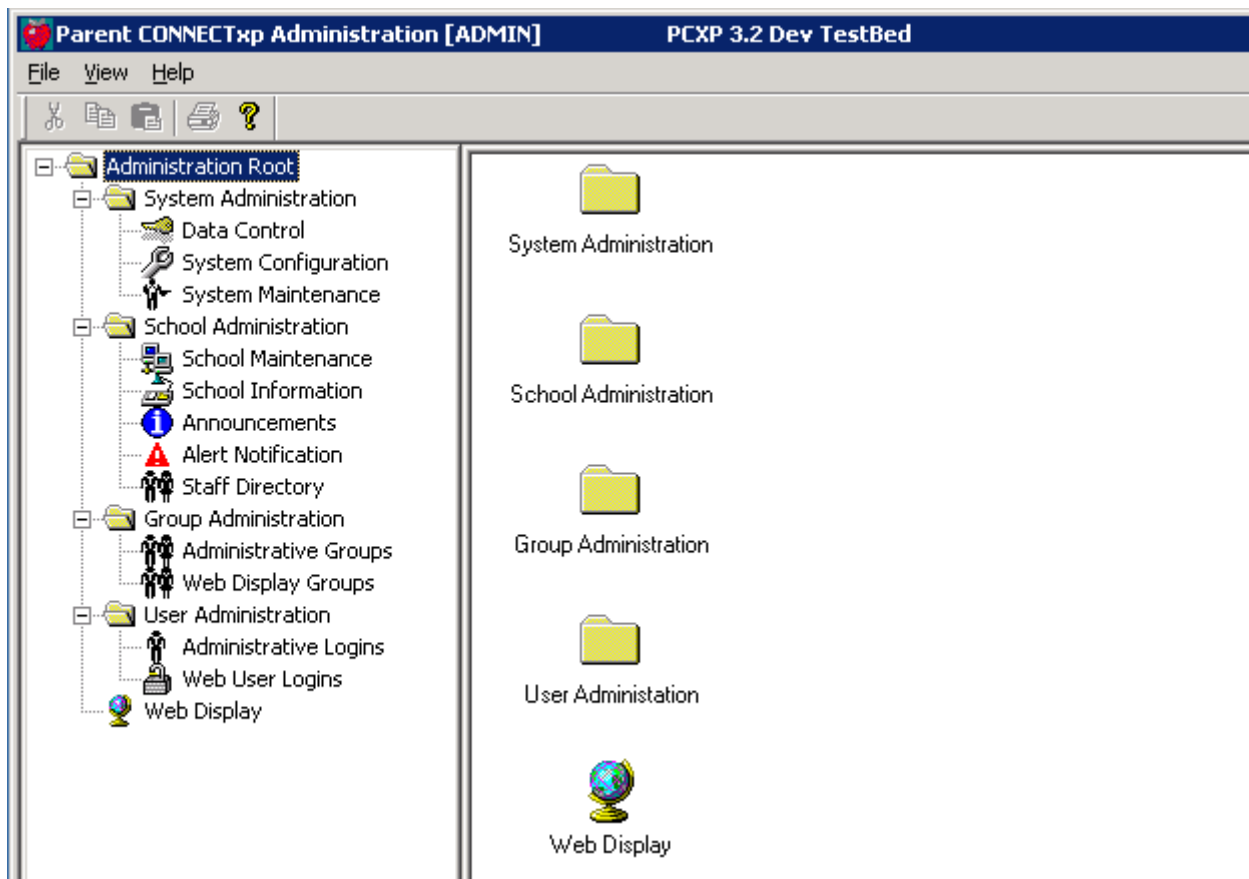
Parent CONNECTxp Administration [ADMIN]     PCXP 3.2 Dev TestBed

File  View  Help

Administration Root
System Administration
Data Control
System Configuration
System Maintenance
School Administration
School Maintenance
School Information
Announcements
Alert Notification
Staff Directory
Group Administration
Administrative Groups
Web Display Groups
User Administration
Administrative Logins
Web User Logins
Web Display

System Administration

School Administration

Group Administration

User Administation

Web Display